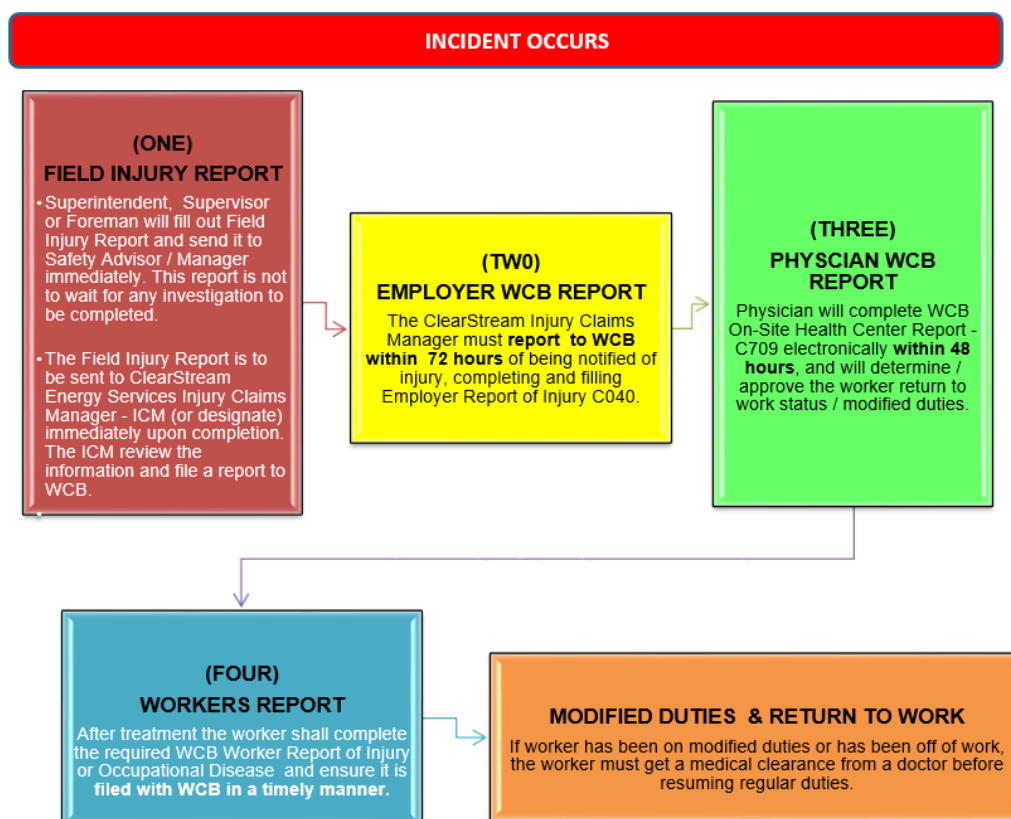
INCIDENT OCCURS

(ONE)
FIELD INJURY REPORT

• Superintendent, Supervisor or Foreman will fill out Field Injury Report and send it to Safety Advisor / Manager immediately. This report is not to wait for any investigation to be completed.

• The Field Injury Report is to be sent to ClearStream Energy Services Injury Claims Manager - ICM (or designate) immediately upon completion. The ICM review the information and file a report to WCB.

(TW0)
EMPLOYER WCB REPORT
The ClearStream Injury Claims Manager must **report to WCB within 72 hours** of being notified of injury, completing and filling Employer Report of Injury C040.

(THREE)
PHYSCIAN WCB REPORT
Physician will complete WCB On-Site Health Center Report - C709 electronically **within 48 hours**, and will determine / approve the worker return to work status / modified duties.

(FOUR)
WORKERS REPORT
After treatment the worker shall complete the required WCB Worker Report of Injury or Occupational Disease and ensure it is **filed with WCB in a timely manner.**

MODIFIED DUTIES & RETURN TO WORK
If worker has been on modified duties or has been off of work, the worker must get a medical clearance from a doctor before resuming regular duties.